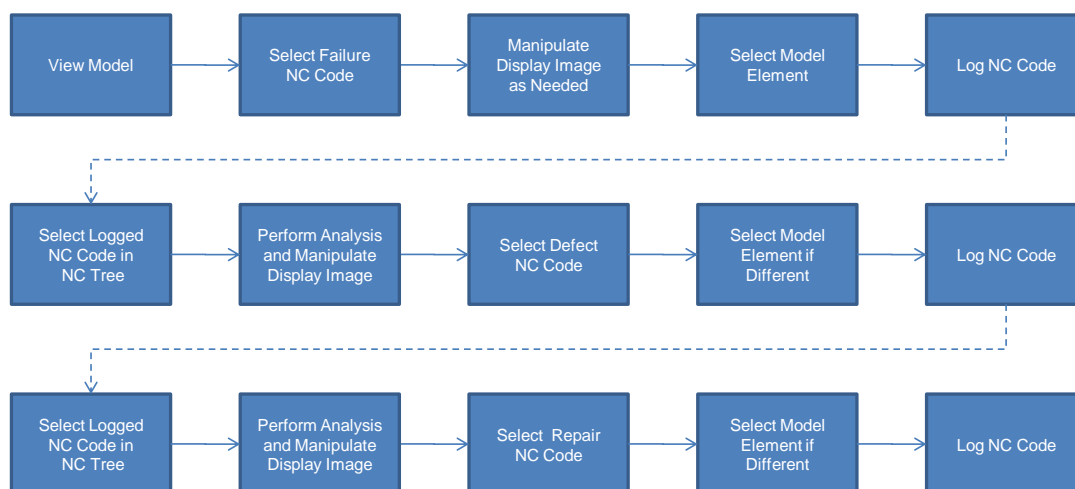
View Model

Select Failure NC Code

Manipulate Display Image as Needed

Select Model Element

Log NC Code

Select Logged NC Code in NC Tree

Perform Analysis and Manipulate Display Image

Select Defect NC Code

Select Model Element if Different

Log NC Code

Select Logged NC Code in NC Tree

Perform Analysis and Manipulate Display Image

Select Repair NC Code

Select Model Element if Different

Log NC Code